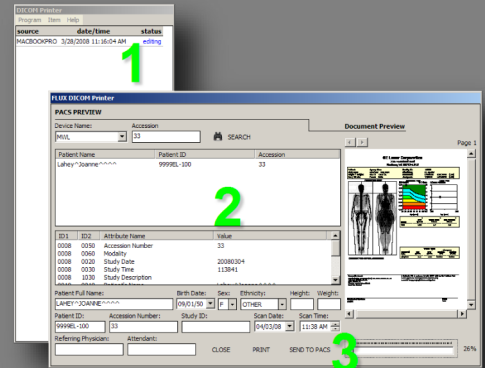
DICOM Printer

Program Item Help

| source | date/time | status |
|---|---|---|
| MACBOOKPRO | 3/28/2008 11:16:04 AM | editing |

1

FLUX DICOM Printer

PACS PREVIEW

Device Name: MWL

Accession 33

SEARCH

| Patient Name | Patient ID | Accession |
|---|---|---|
| Lahey^Joanne^^^^ | 9999EL-100 | 33 |

2

| ID1 | ID2 | Attribute Name | Value |
|---|---|---|---|
| 0008 | 0050 | Accession Number | 33 |
| 0008 | 0060 | Modality | |
| 0008 | 0020 | Study Date | 20080304 |
| 0008 | 0030 | Study Time | 113841 |
| 0008 | 1030 | Study Description | |
| 0010 | 0010 | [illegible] | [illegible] |

Patient Full Name: LAHEY^JOANNE^^^^

Birth Date: 09/01/50

Sex: F

Ethnicity: OTHER

Height:

Weight:

Patient ID: 9999EL-100

Accession Number: 33

Study ID:

Scan Date: 04/03/08

Scan Time: 11:38 AM

Referring Physician:

Attendant:

CLOSE PRINT SEND TO PACS

3

26%

Document Preview

Page 1

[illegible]